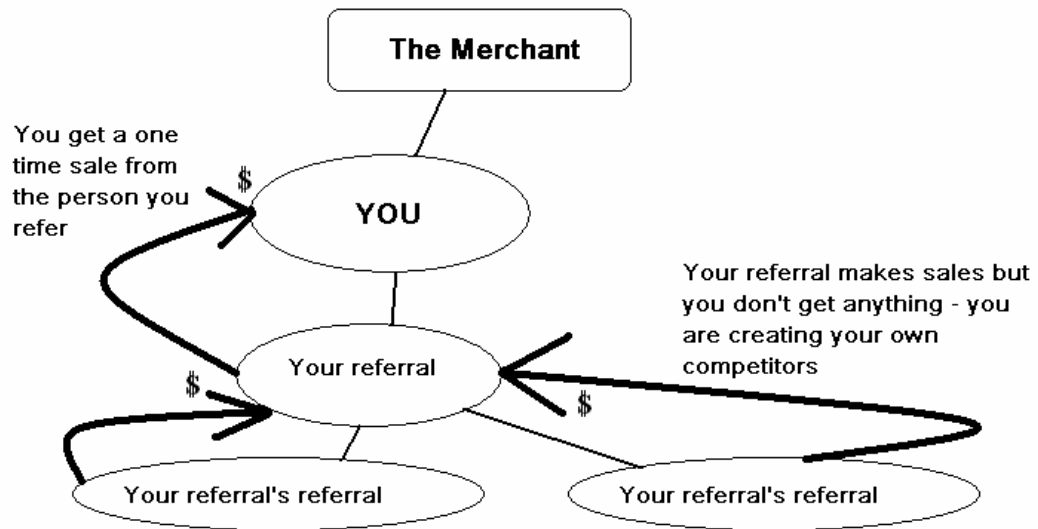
The Merchant

You get a one time sale from the person you refer

$

YOU

Your referral makes sales but you don't get anything - you are creating your own competitors

Your referral

$

$

Your referral's referral

Your referral's referral